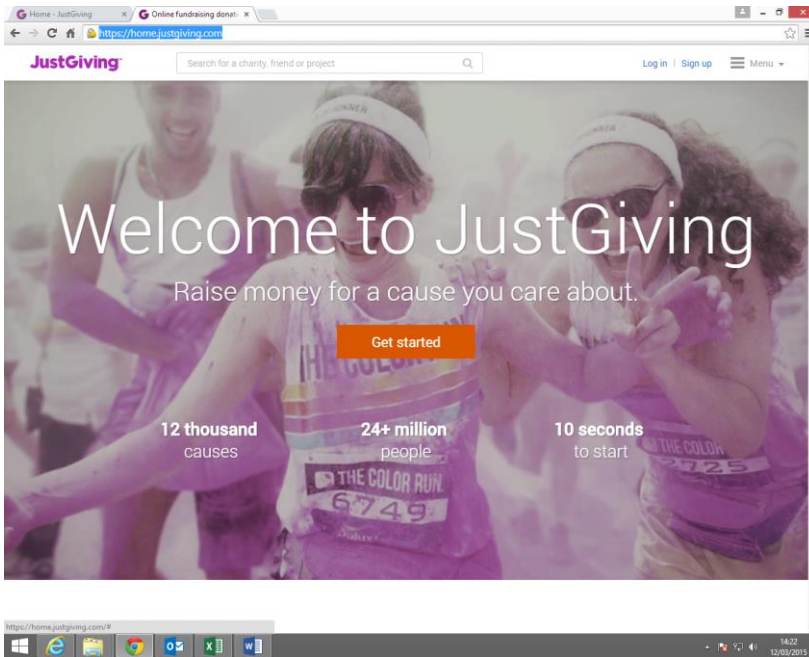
Home - JustGiving
Online fundraising donat
https://home.justgiving.com
JustGiving
Search for a charity, friend or project
Log in | Sign up
Menu

Welcome to JustGiving

Raise money for a cause you care about.

Get started

12 thousand causes

24+ million people

10 seconds to start

THE COLOR RUN
6749
THE COLOR
2725

https://home.justgiving.com/#
14:22
12/03/2015